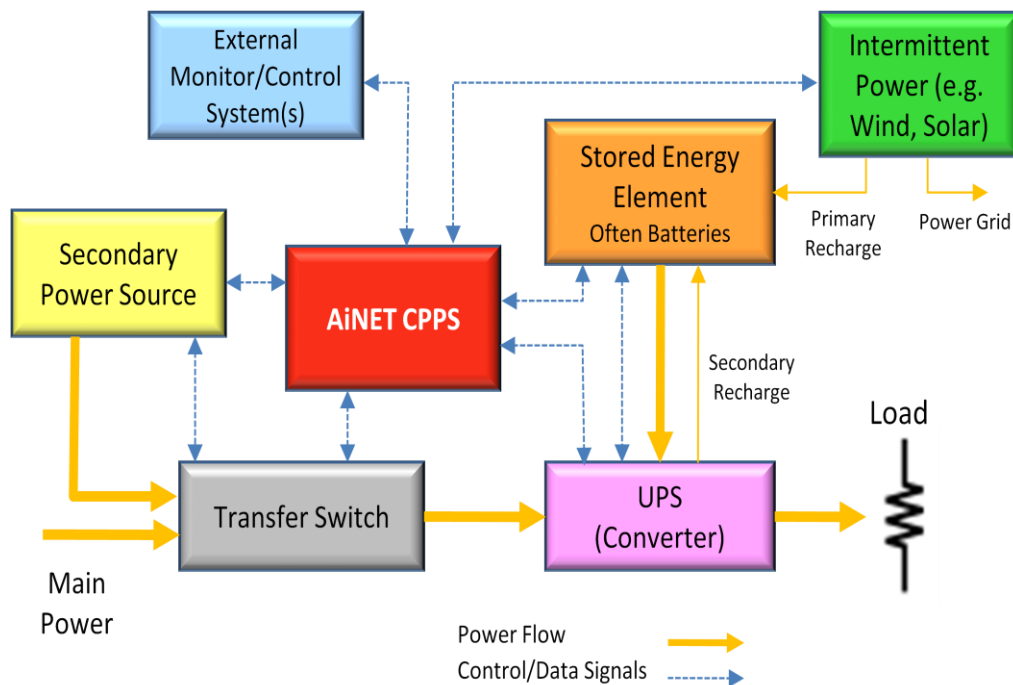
External Monitor/Control System(s)

Intermittent Power (e.g. Wind, Solar)

Stored Energy Element
Often Batteries

Primary Recharge

Power Grid

Secondary Power Source

AiNET CPPS

Secondary Recharge

Load

Transfer Switch

UPS (Converter)

Main Power

Power Flow

Control/Data Signals